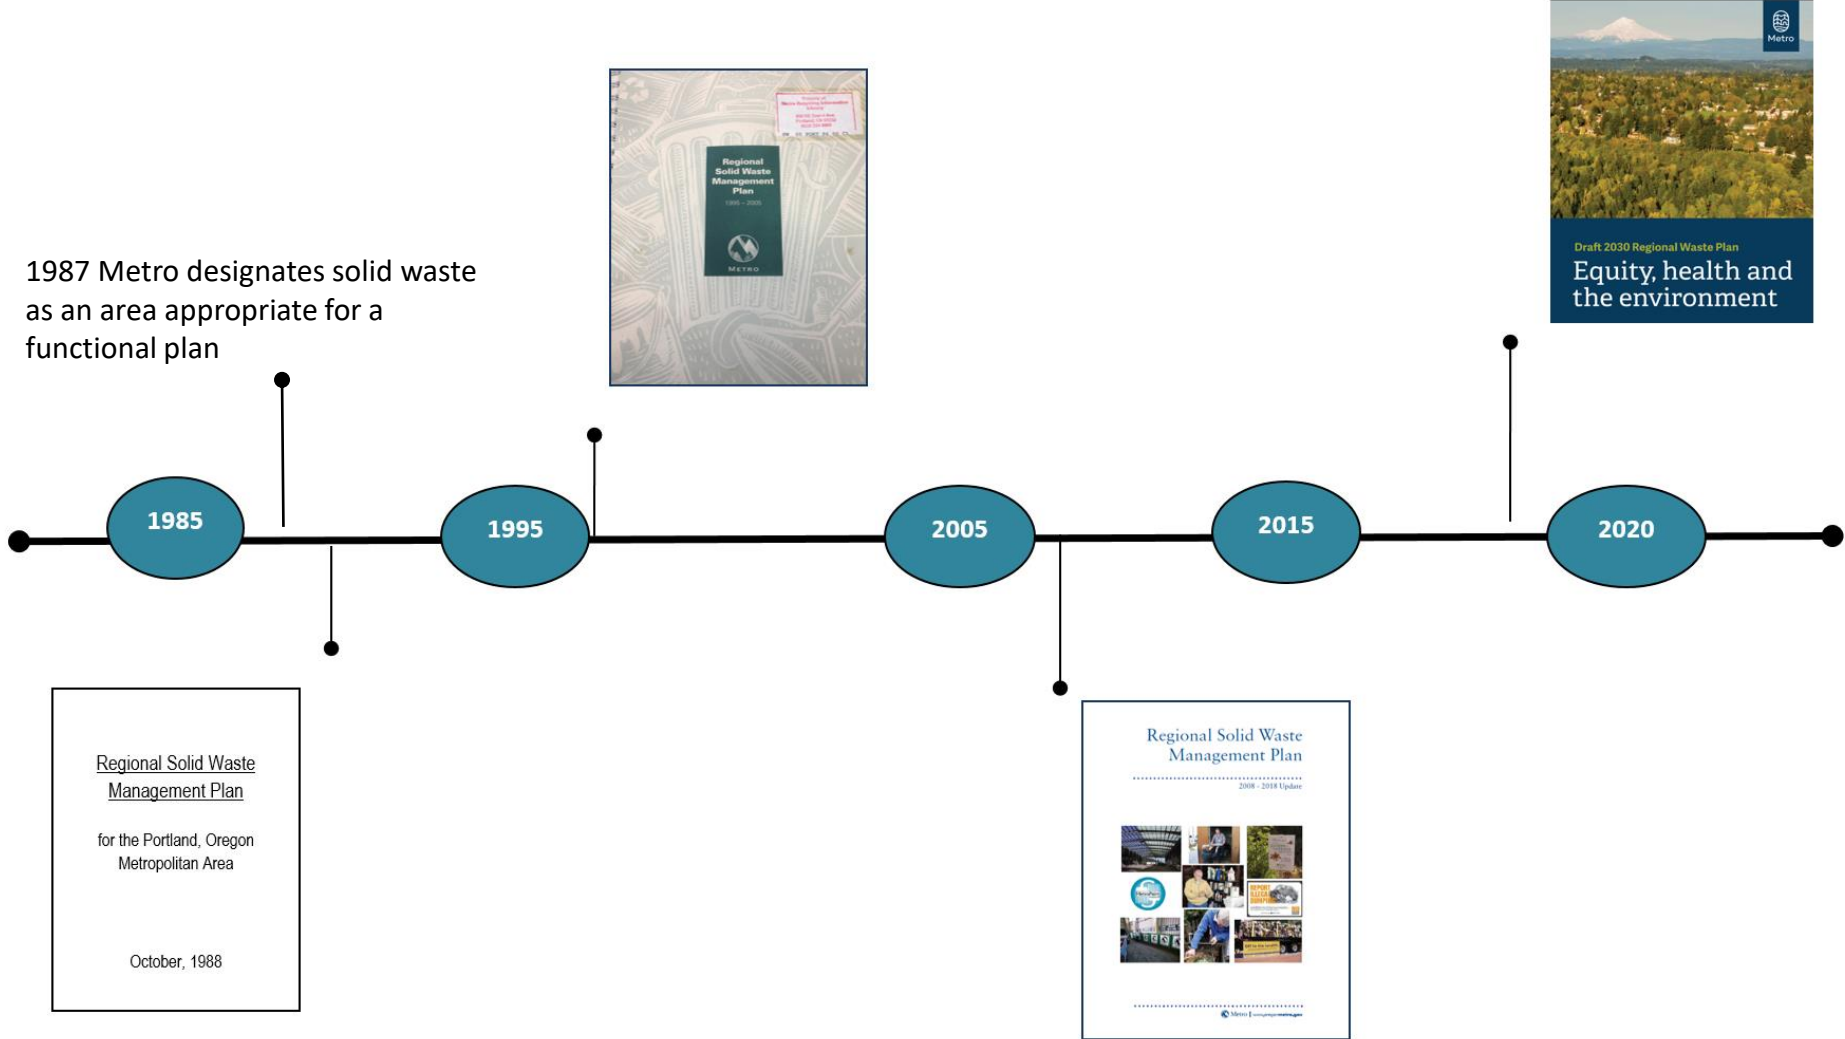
Metro

Draft 2030 Regional Waste Plan

Equity, health and the environment

Regional Solid Waste Management Plan

1995 – 2005

METRO

1987 Metro designates solid waste as an area appropriate for a functional plan

1985

1995

2005

2015

2020

Regional Solid Waste Management Plan

for the Portland, Oregon Metropolitan Area

October, 1988

Regional Solid Waste Management Plan

2008 - 2018 Update

Metro